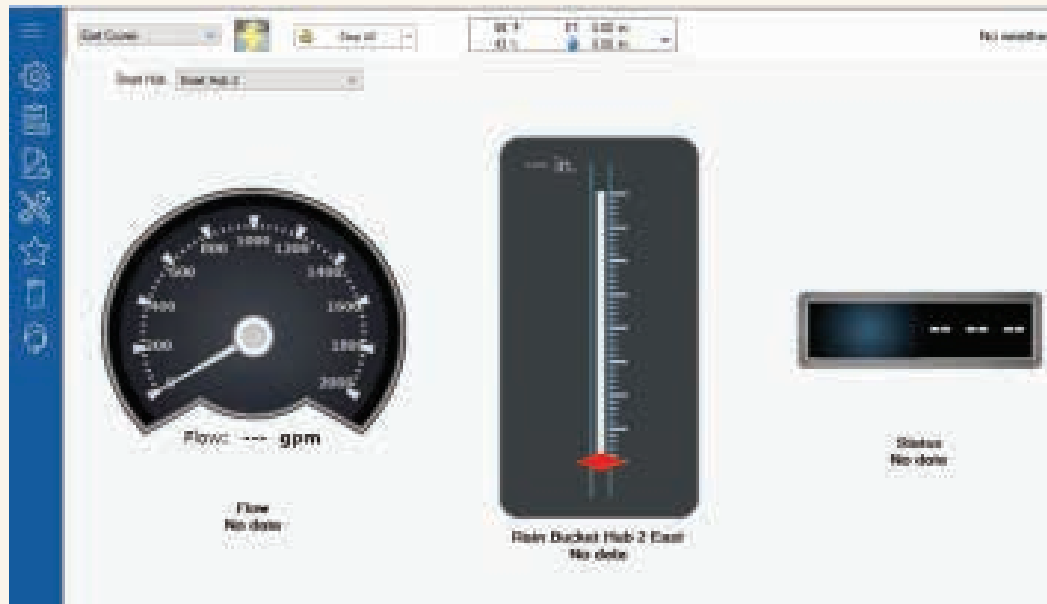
East Cover

Stop all

66 °F
43 %
77 0.00 in
0.00 in

No weather

Smart Hub East Hub 2

800
1000
1200
600
1400
400
1600
200
1800
2000

Flow: --- gpm

Flow
No data

--- in.

Rain Bucket Hub 2 East
No data

-- -- --

Status
No data